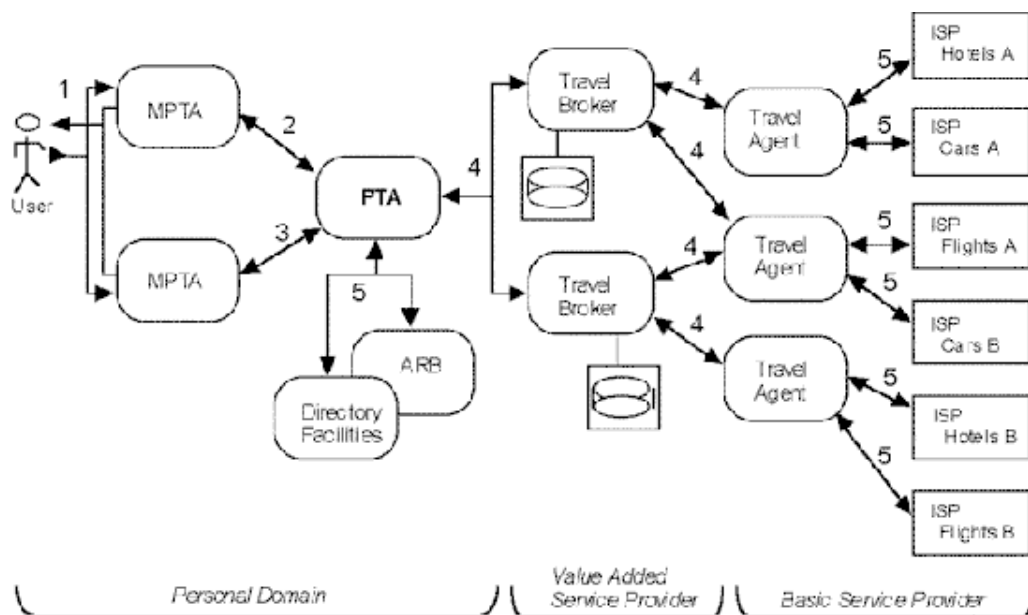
1
User
MPTA
2
MPTA
3
PTA
5
ARB
Directory Facilities
4
Travel Broker
Travel Broker
4
4
4
4
Travel Agent
Travel Agent
Travel Agent
5
5
5
5
5
5
ISP Hotels A
ISP Cars A
ISP Flights A
ISP Cars B
ISP Hotels B
ISP Flights B
Personal Domain
Value Added Service Provider
Basic Service Provider